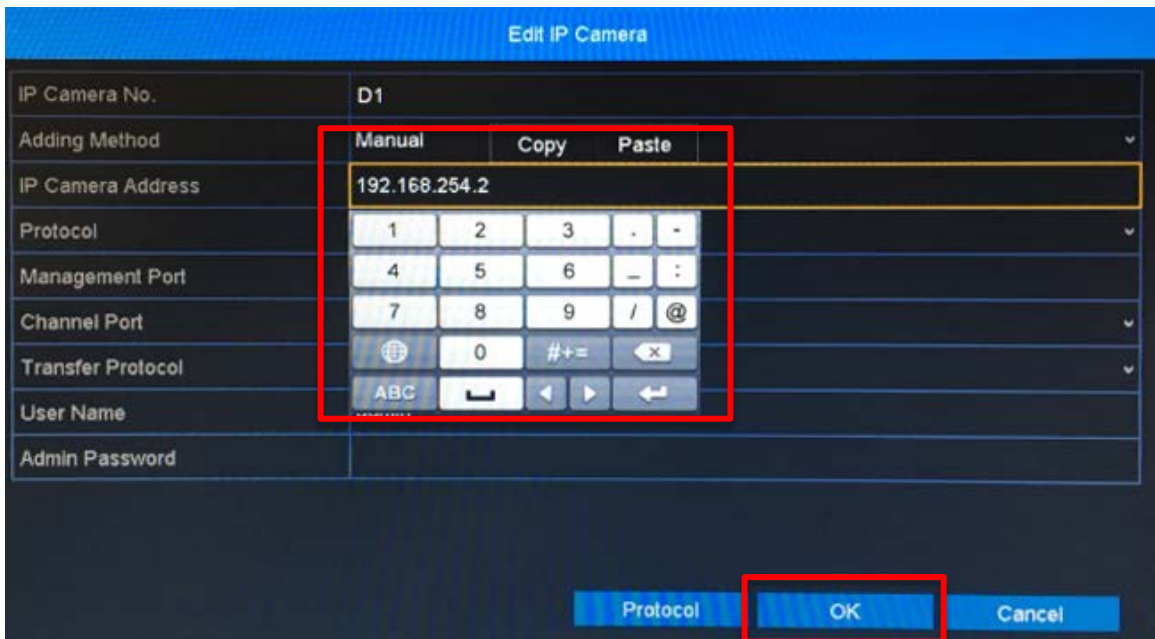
Edit IP Camera

IP Camera No. D1
Adding Method Manual
Copy Paste
IP Camera Address 192.168.254.2
Protocol
Management Port
Channel Port
Transfer Protocol
User Name
Admin Password

1 2 3 . -
4 5 6 _ :
7 8 9 / @
0 #+=
ABC

Protocol OK Cancel